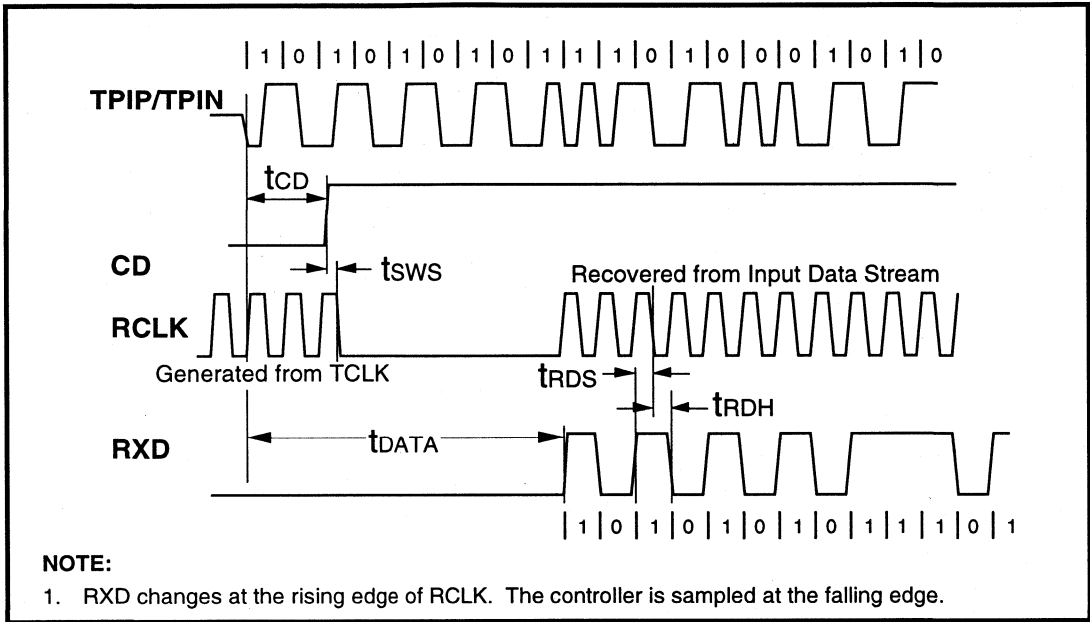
| 1 | 0 | 1 | 0 | 1 | 0 | 1 | 0 | 1 | 1 | 1 | 0 | 1 | 0 | 0 | 0 | 1 | 0 | 1 | 0

TPIP/TPIN

$t_{CD}$

CD

$t_{SWS}$

Recovered from Input Data Stream

RCLK

Generated from TCLK

$t_{RDS}$

$t_{RDH}$

RXD

$t_{DATA}$

| 1 | 0 | 1 | 0 | 1 | 0 | 1 | 0 | 1 | 1 | 1 | 0 | 1

NOTE:

1. RXD changes at the rising edge of RCLK. The controller is sampled at the falling edge.